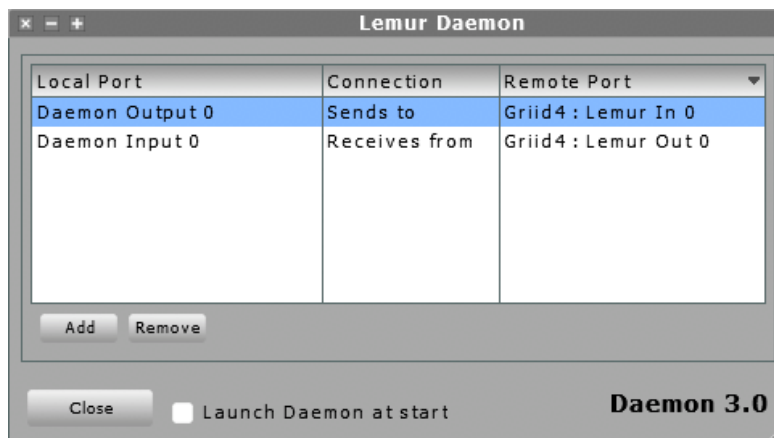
× − +
Lemur Daemon

| Local Port | Connection | Remote Port |
|---|---|---|
| Daemon Output 0 | Sends to | Griid4 : Lemur In 0 |
| Daemon Input 0 | Receives from | Griid4 : Lemur Out 0 |

Add Remove

Close Launch Daemon at start Daemon 3.0